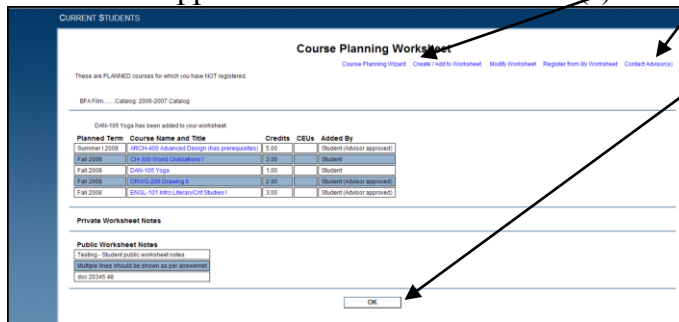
CURRENT STUDENTS

Course Planning Worksheet

Course Planning Wizard   Create / Add to Worksheet   Modify Worksheet   Register from My Worksheet   Contact Advisor(s)

These are PLANNED courses for which you have NOT registered.

BFA Film.......Catalog: 2006-2007 Catalog

DAN-105 Yoga has been added to your worksheet.

| Planned Term | Course Name and Title | Credits | CEUs | Added By |
|---|---|---|---|---|
| Summer I 2008 | ARCH-400 Advanced Design (has prerequisites) | 5.00 | | Student (Advisor approved) |
| Fall 2008 | CH-300 World Civilizations I | 3.00 | | Student |
| Fall 2008 | DAN-105 Yoga | 1.00 | | Student |
| Fall 2008 | DRWG-206 Drawing II | 2.00 | | Student (Advisor approved) |
| Fall 2008 | ENGL-101 Intro Literary/Crit Studies I | 3.00 | | Student (Advisor approved) |

Private Worksheet Notes

Public Worksheet Notes
Testing - Student public worksheet notes
Multiple lines should be shown as per answernet
doc 20345.48

OK